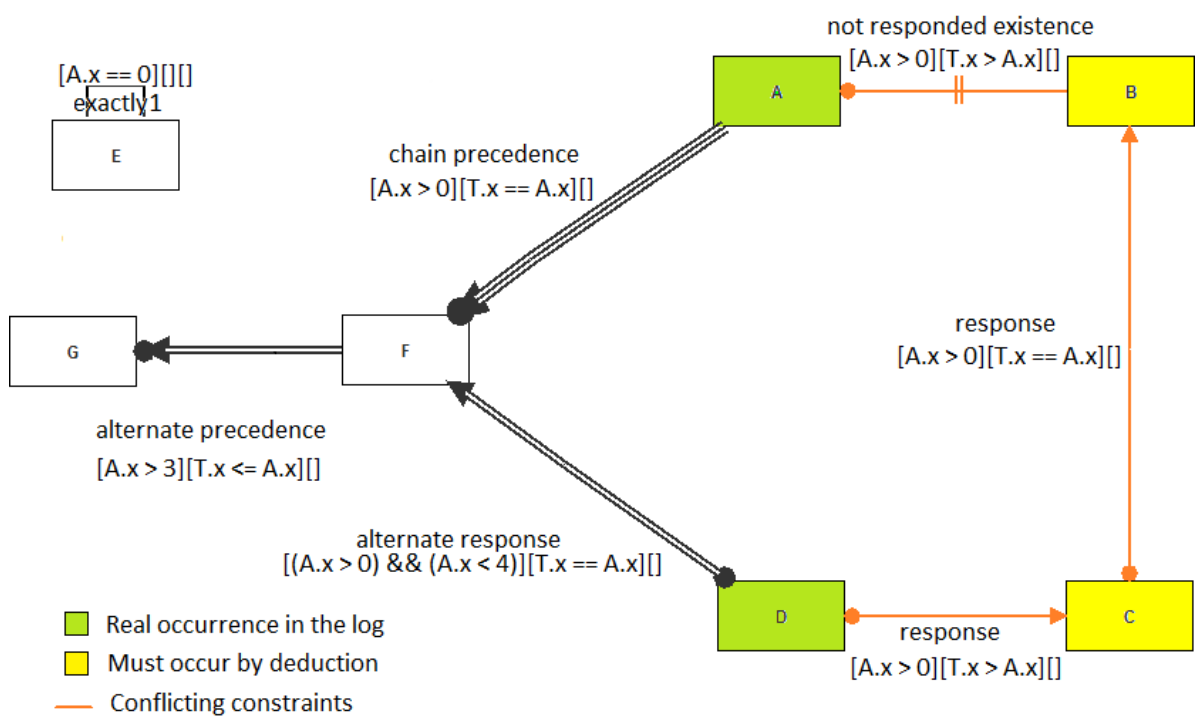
[A.x == 0][][]
exactly1

E

not responded existence
[A.x > 0][T.x > A.x][]

A

B

chain precedence
[A.x > 0][T.x == A.x][]

G

F

response
[A.x > 0][T.x == A.x][]

alternate precedence
[A.x > 3][T.x <= A.x][]

alternate response
[(A.x > 0) && (A.x < 4)][T.x == A.x][]

D

C

response
[A.x > 0][T.x > A.x][]

Real occurrence in the log
Must occur by deduction
Conflicting constraints